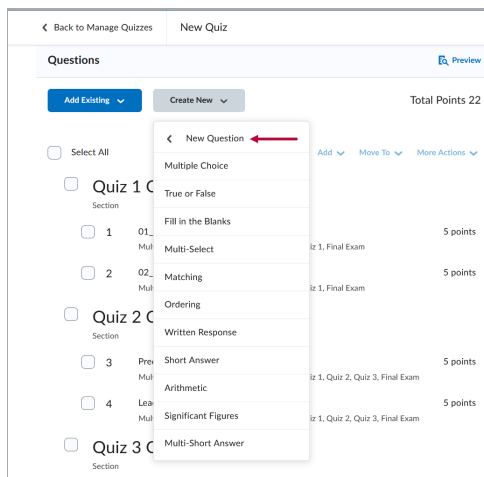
Back to Manage Quizzes | New Quiz

Questions

Preview

Add Existing

Create New

Total Points 22

New Question

Select All

Multiple Choice

Add

Move To

More Actions

Quiz 1 C

True or False

Section

Fill in the Blanks

1

01_

Multi-Select

5 points

Mult

iz 1, Final Exam

2

02_

Matching

5 points

Mult

iz 1, Final Exam

Ordering

Quiz 2 C

Written Response

Section

3

Pre

Short Answer

5 points

Mult

iz 1, Quiz 2, Quiz 3, Final Exam

Arithmetic

4

Lea

Significant Figures

5 points

Mult

iz 1, Quiz 2, Quiz 3, Final Exam

Quiz 3 C

Multi-Short Answer

Section